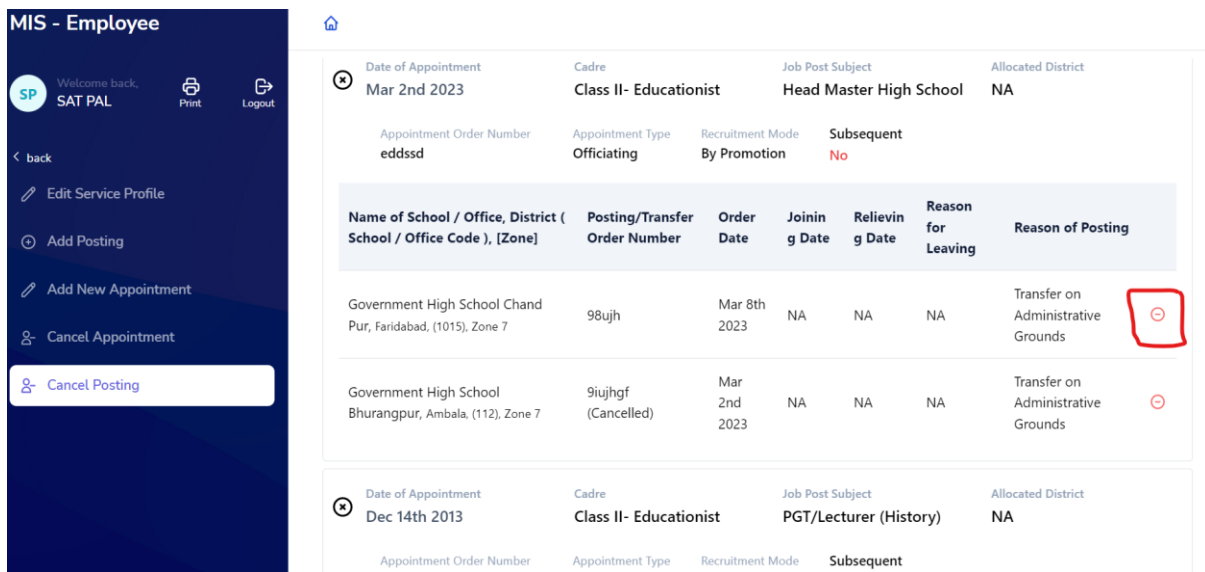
MIS - Employee

SP Welcome back,
SAT PAL

Print

Logout

< back

Edit Service Profile

Add Posting

Add New Appointment

Cancel Appointment

Cancel Posting

Date of Appointment
Mar 2nd 2023

Cadre
Class II- Educationist

Job Post Subject
Head Master High School

Allocated District
NA

Appointment Order Number
eddssd

Appointment Type
Officiating

Recruitment Mode
By Promotion

Subsequent
No

| Name of School / Office, District ( School / Office Code ), [Zone] | Posting/Transfer Order Number | Order Date | Joining Date | Relieving Date | Reason for Leaving | Reason of Posting |
|---|---|---|---|---|---|---|
| Government High School Chand Pur, Faridabad, (1015), Zone 7 | 98ujh | Mar 8th 2023 | NA | NA | NA | Transfer on Administrative Grounds |
| Government High School Bhurangpur, Ambala, (112), Zone 7 | 9iujhgf (Cancelled) | Mar 2nd 2023 | NA | NA | NA | Transfer on Administrative Grounds |

Date of Appointment
Dec 14th 2013

Cadre
Class II- Educationist

Job Post Subject
PGT/Lecturer (History)

Allocated District
NA

Appointment Order Number

Appointment Type

Recruitment Mode

Subsequent